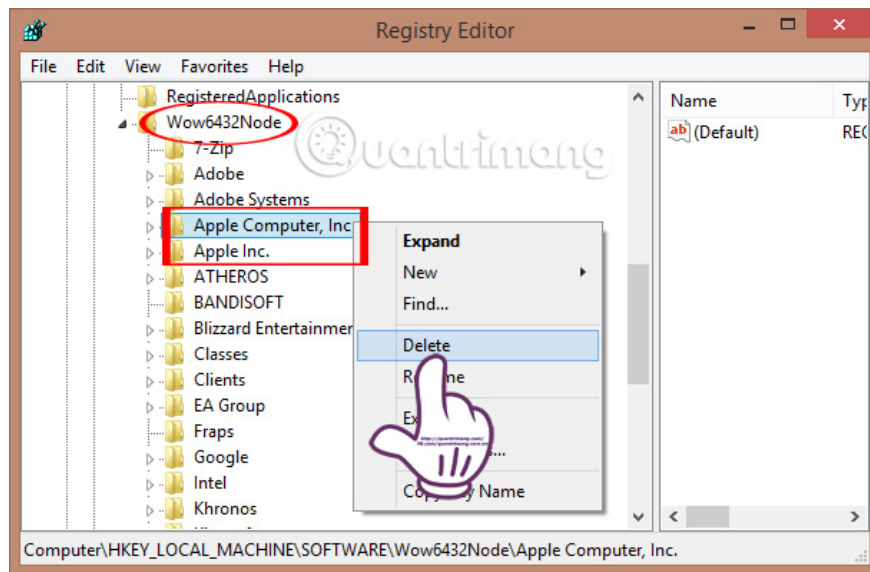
Registry Editor

File Edit View Favorites Help

RegisteredApplications
Wow6432Node
7-Zip
Adobe
Adobe Systems
Apple Computer, Inc
Apple Inc.
ATHEROS
BANDISOFT
Blizzard Entertainmer
Classes
Clients
EA Group
Fraps
Google
Intel
Khronos

Expand
New
Find...
Delete
R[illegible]e
Ex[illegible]
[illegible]...
Co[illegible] Name

Name
Typ
(Default)
REG

Quantrimang

Computer\HKEY_LOCAL_MACHINE\SOFTWARE\Wow6432Node\Apple Computer, Inc.